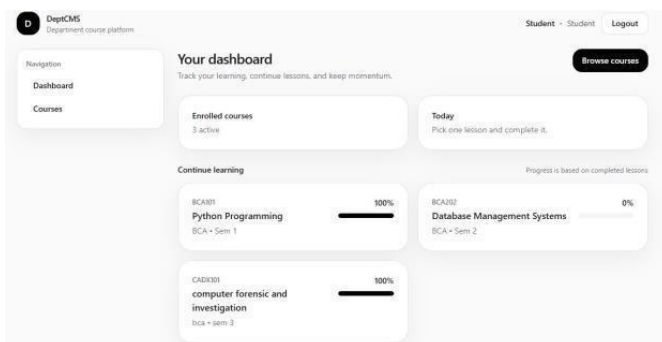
D DeptCMS
Department course platform

Student · Student Logout

Navigation
Dashboard
Courses

Your dashboard
Track your learning, continue lessons, and keep momentum.

Browse courses

Enrolled courses
3 active

Today
Pick one lesson and complete it.

Continue learning

Progress is based on completed lessons

BCA101
Python Programming
BCA • Sem 1
100%

BCA202
Database Management Systems
BCA • Sem 2
0%

CADX301
computer forensic and investigation
bca • sem 3
100%